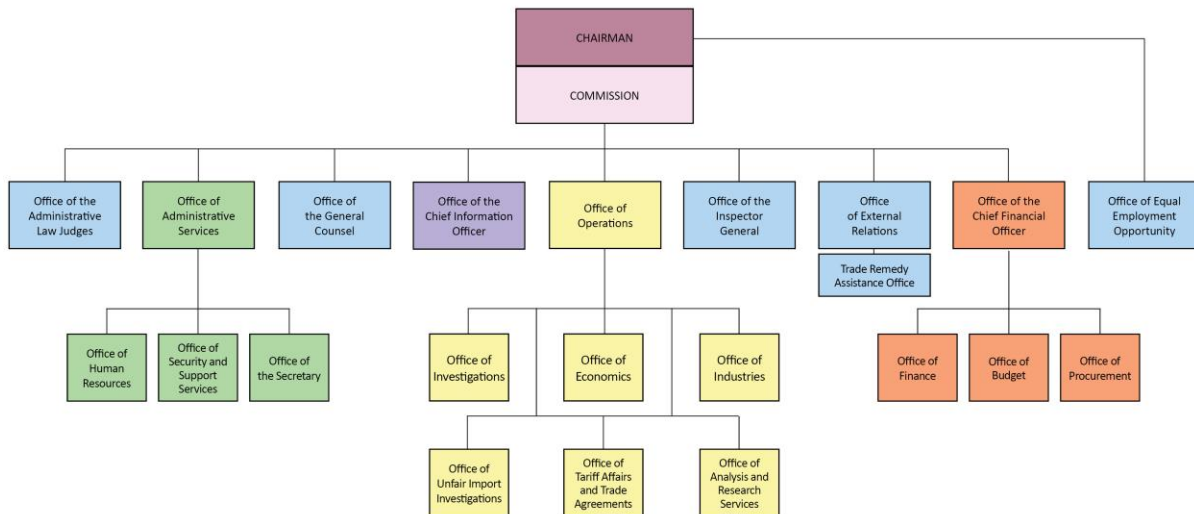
CHAIRMAN

COMMISSION

Office of the Administrative Law Judges

Office of Administrative Services

Office of the General Counsel

Office of the Chief Information Officer

Office of Operations

Office of the Inspector General

Office of External Relations

Trade Remedy Assistance Office

Office of the Chief Financial Officer

Office of Equal Employment Opportunity

Office of Human Resources

Office of Security and Support Services

Office of the Secretary

Office of Investigations

Office of Economics

Office of Industries

Office of Unfair Import Investigations

Office of Tariff Affairs and Trade Agreements

Office of Analysis and Research Services

Office of Finance

Office of Budget

Office of Procurement